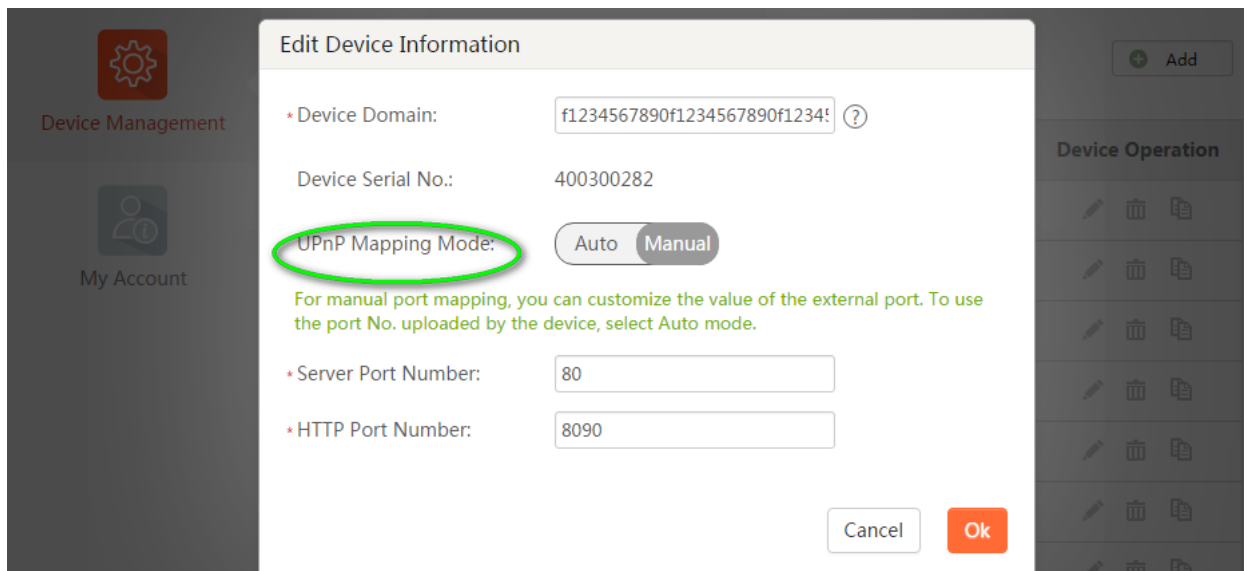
Device Management

My Account

Add

Device Operation

Edit Device Information

* Device Domain: f1234567890f1234567890f1234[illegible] ?

Device Serial No.: 400300282

UPnP Mapping Mode: Auto Manual

For manual port mapping, you can customize the value of the external port. To use the port No. uploaded by the device, select Auto mode.

* Server Port Number: 80

* HTTP Port Number: 8090

Cancel Ok